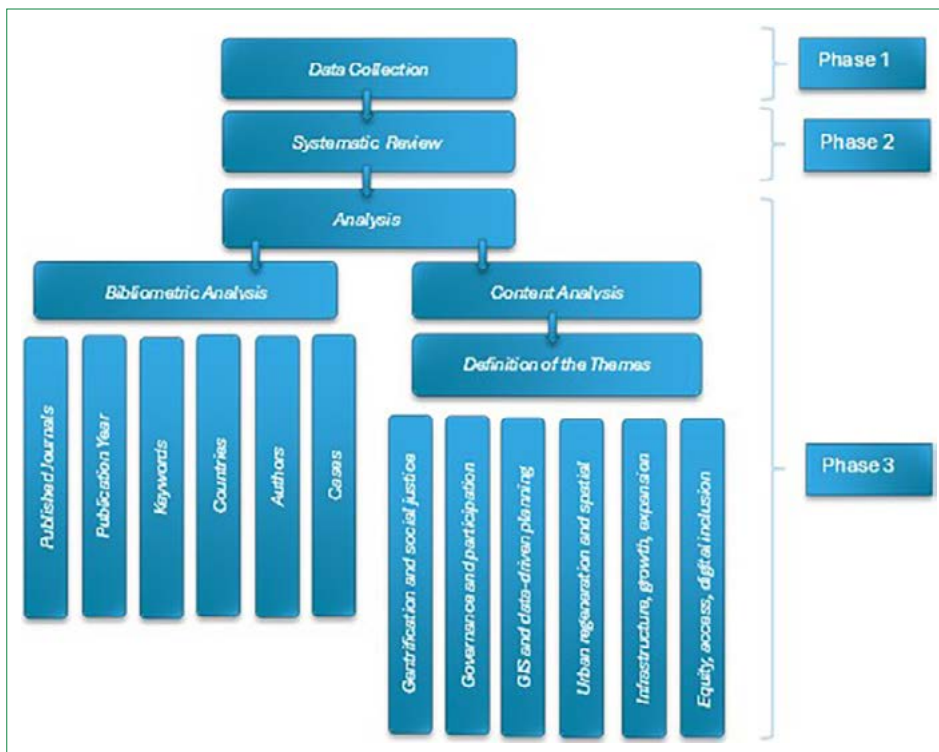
Data Collection

Systematic Review

Analysis

Bibliometric Analysis

Content Analysis

Definition of the Themes

Published Journals

Publication Year

Keywords

Countries

Authors

Cases

Gentrification and social justice

Governance and participation

GIS and data-driven planning

Urban regeneration and spatial

Infrastructure, growth, expansion

Equity, access, digital inclusion

Phase 1

Phase 2

Phase 3